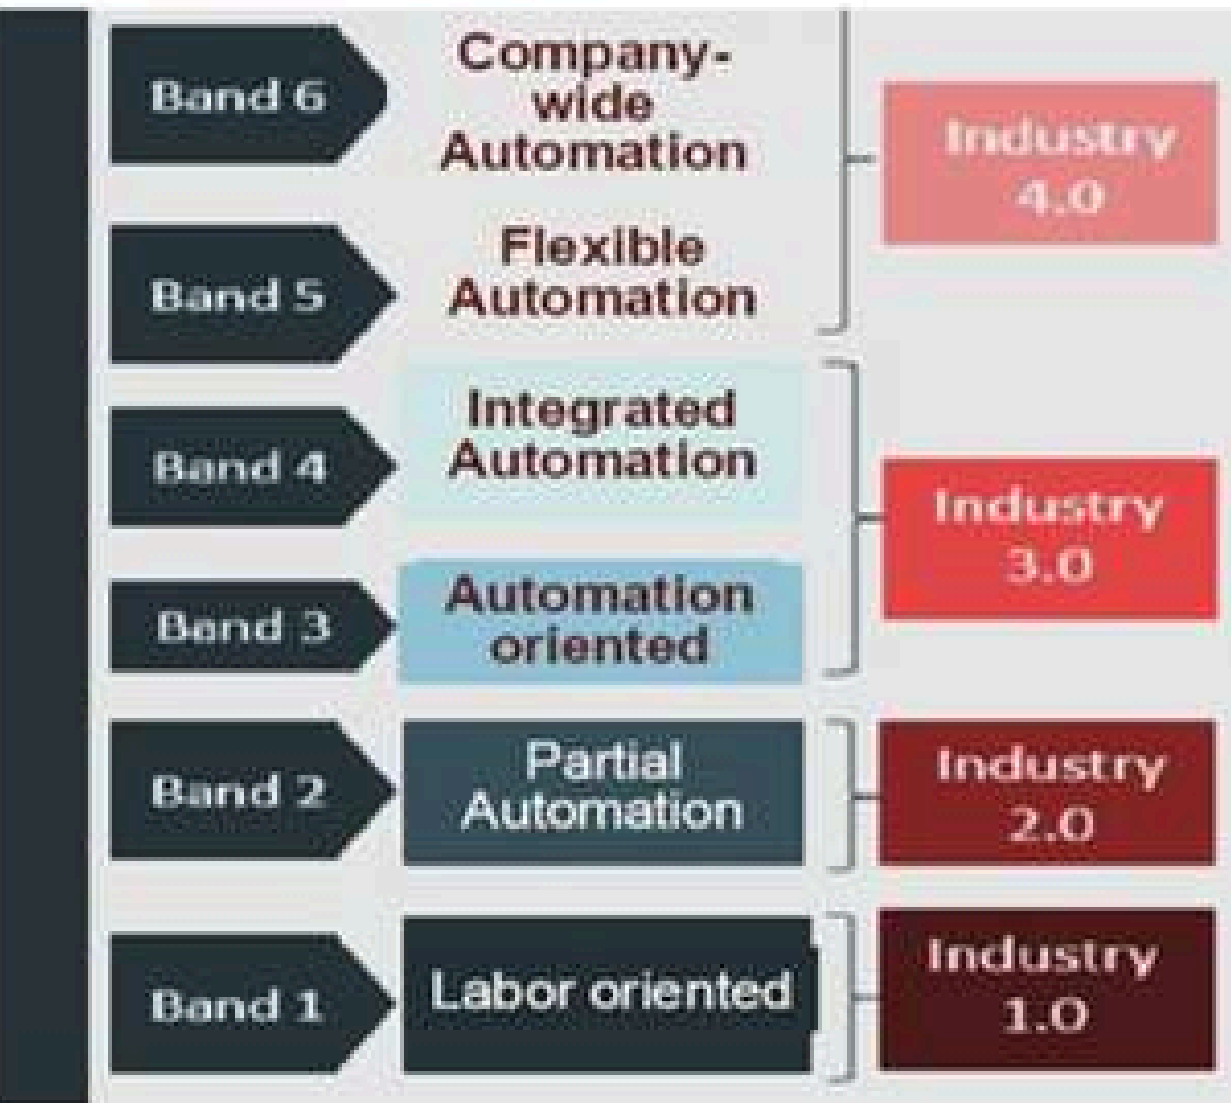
Band 6
Company-wide Automation

Band 5
Flexible Automation

Industry 4.0

Band 4
Integrated Automation

Band 3
Automation oriented

Industry 3.0

Band 2
Partial Automation

Industry 2.0

Band 1
Labor oriented

Industry 1.0